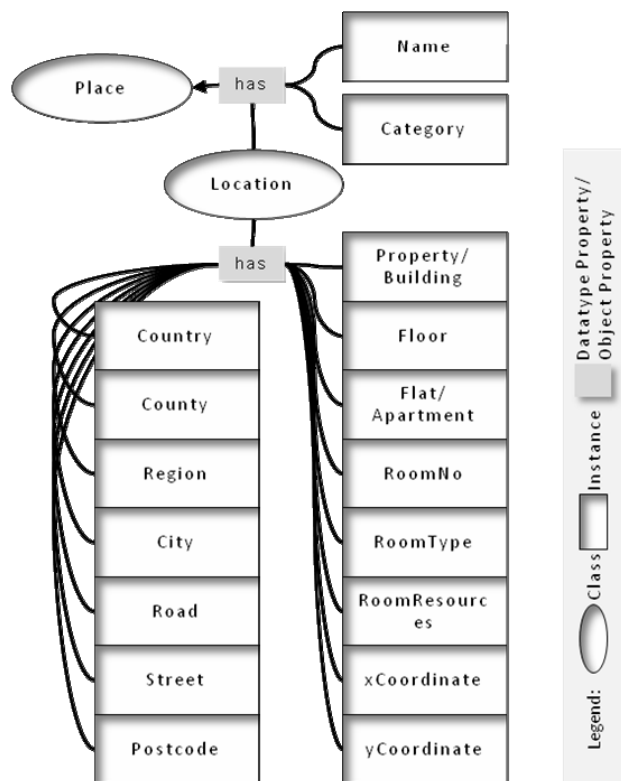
Name
Place
has
Category
Location
has
Property/ Building
Country
Floor
County
Flat/ Apartment
Region
RoomNo
City
RoomType
Road
RoomResourc es
Street
xCoordinate
Postcode
yCoordinate

Legend: Class Instance Datatype Property/ Object Property